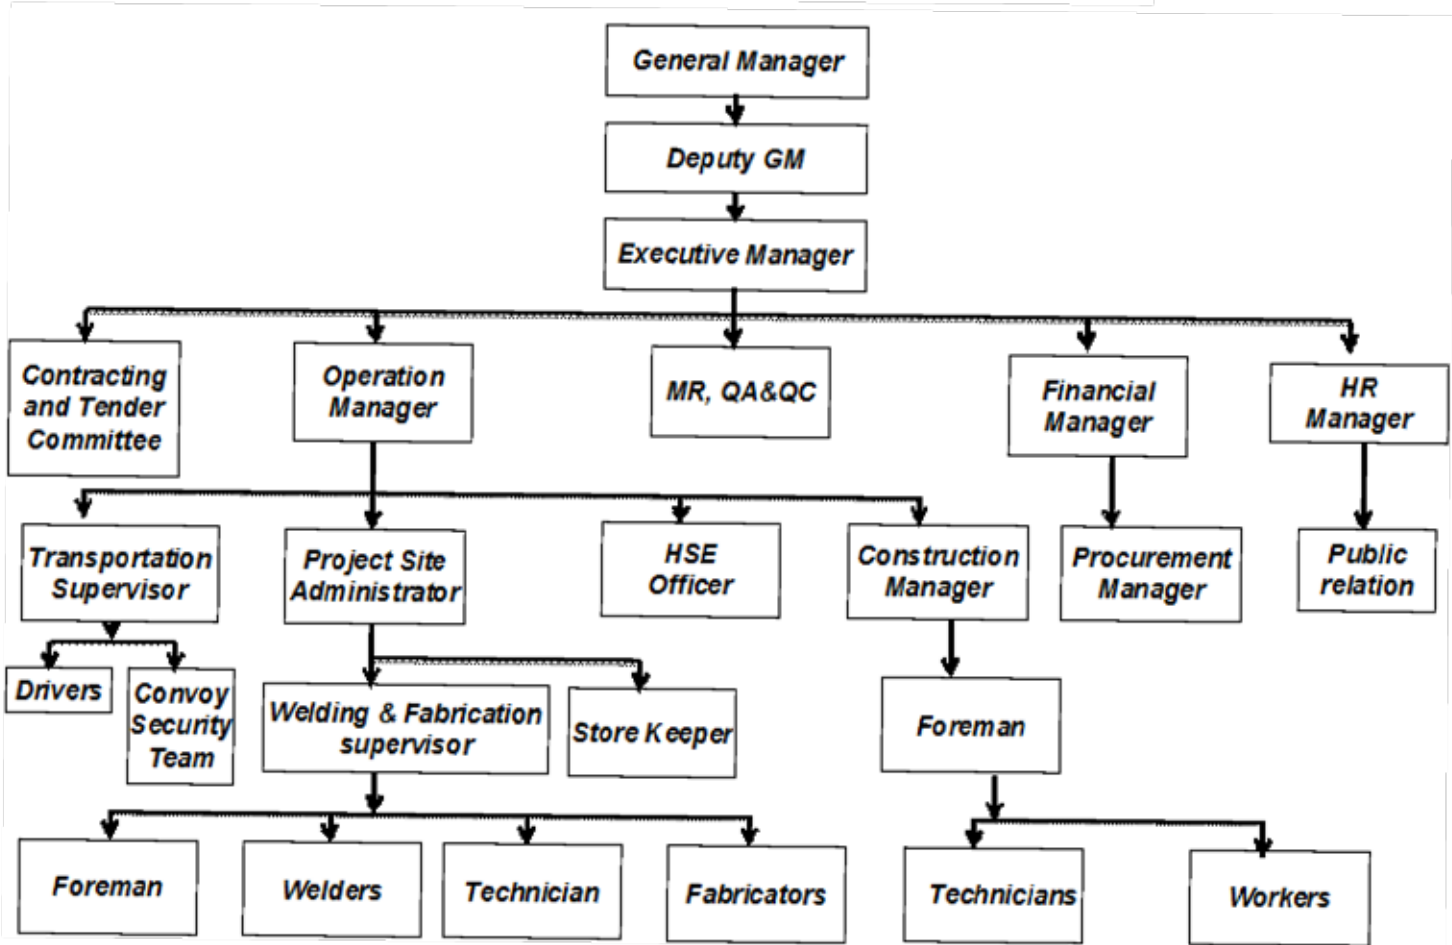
General Manager

Deputy GM

Executive Manager

Contracting and Tender Committee

Operation Manager

MR, QA&QC

Financial Manager

HR Manager

Transportation Supervisor

Project Site Administrator

HSE Officer

Construction Manager

Procurement Manager

Public relation

Drivers

Convoy Security Team

Welding & Fabrication supervisor

Store Keeper

Foreman

Foreman

Welders

Technician

Fabricators

Technicians

Workers